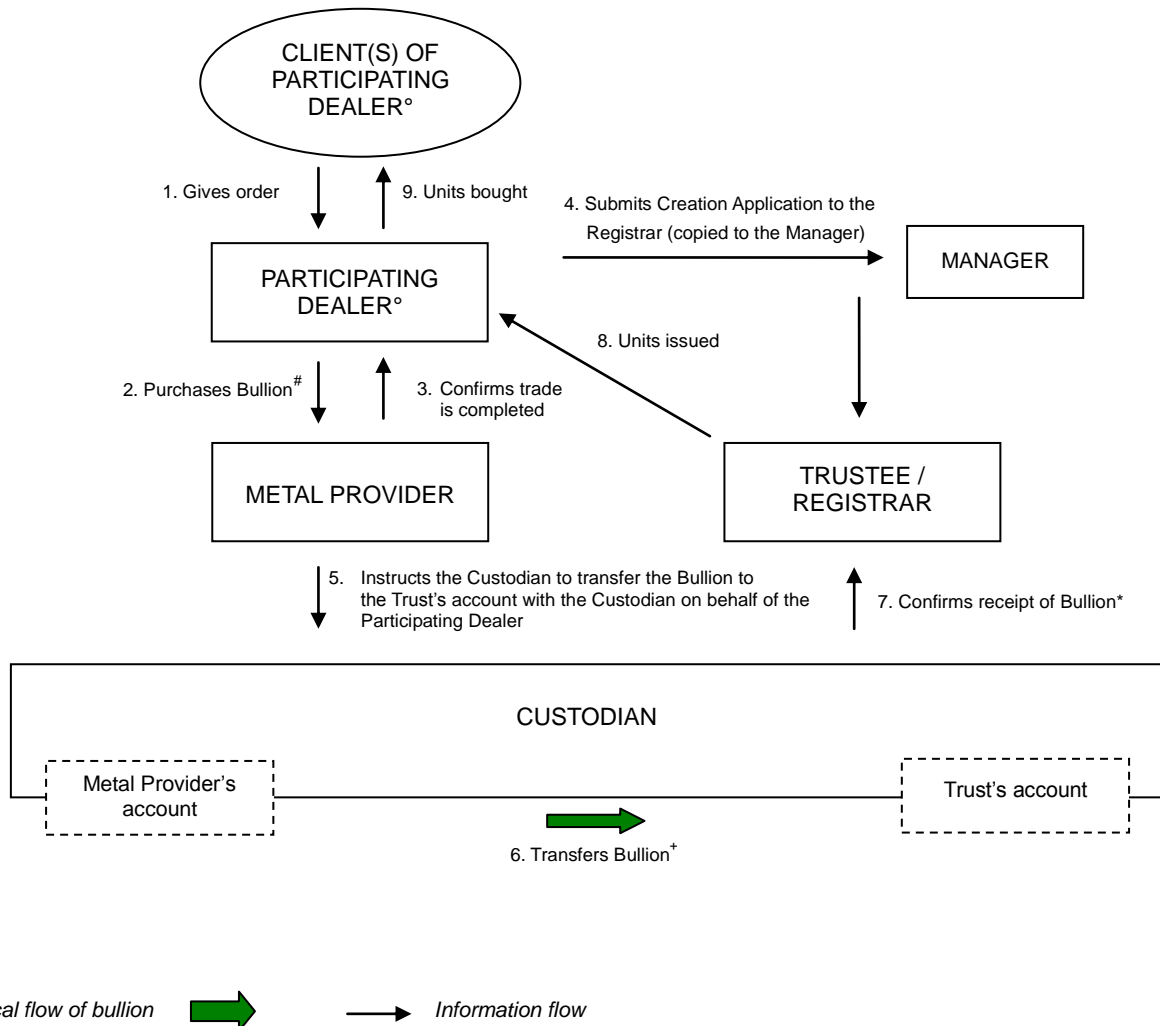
CLIENT(S) OF PARTICIPATING DEALER°

1. Gives order

9. Units bought

4. Submits Creation Application to the Registrar (copied to the Manager)

PARTICIPATING DEALER°

MANAGER

8. Units issued

2. Purchases Bullion$^{\#}$

3. Confirms trade is completed

METAL PROVIDER

TRUSTEE / REGISTRAR

5. Instructs the Custodian to transfer the Bullion to the Trust's account with the Custodian on behalf of the Participating Dealer

7. Confirms receipt of Bullion*

CUSTODIAN

Metal Provider's account

Trust's account

6. Transfers Bullion$^{+}$

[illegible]al flow of bullion

Information flow